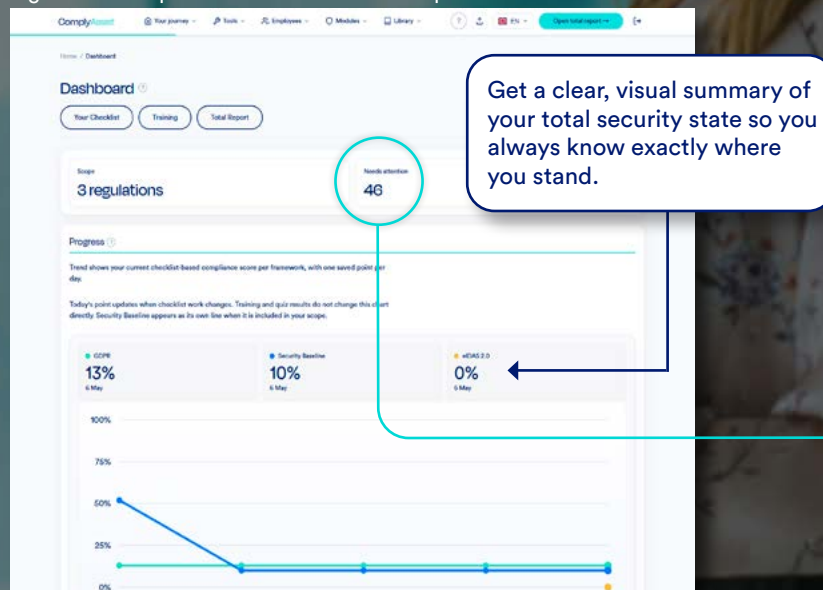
ComplyAsset Your journey Tools Employees Modules Library EN Open total report

Home / Dashboard

Dashboard

Your Checklist Training Total Report

Get a clear, visual summary of your total security state so you always know exactly where you stand.

Scope
3 regulations

Needs attention
46

Progress

Trend shows your current checklist-based compliance score per framework, with one saved point per day.

Today's point updates when checklist work changes. Training and quiz results do not change this chart directly. Security Baseline appears as its own line when it is included in your scope.

GDPR
13%
6 May

Security Baseline
10%
6 May

eIDAS 2.0
0%
6 May

100%
75%
50%
25%
0%